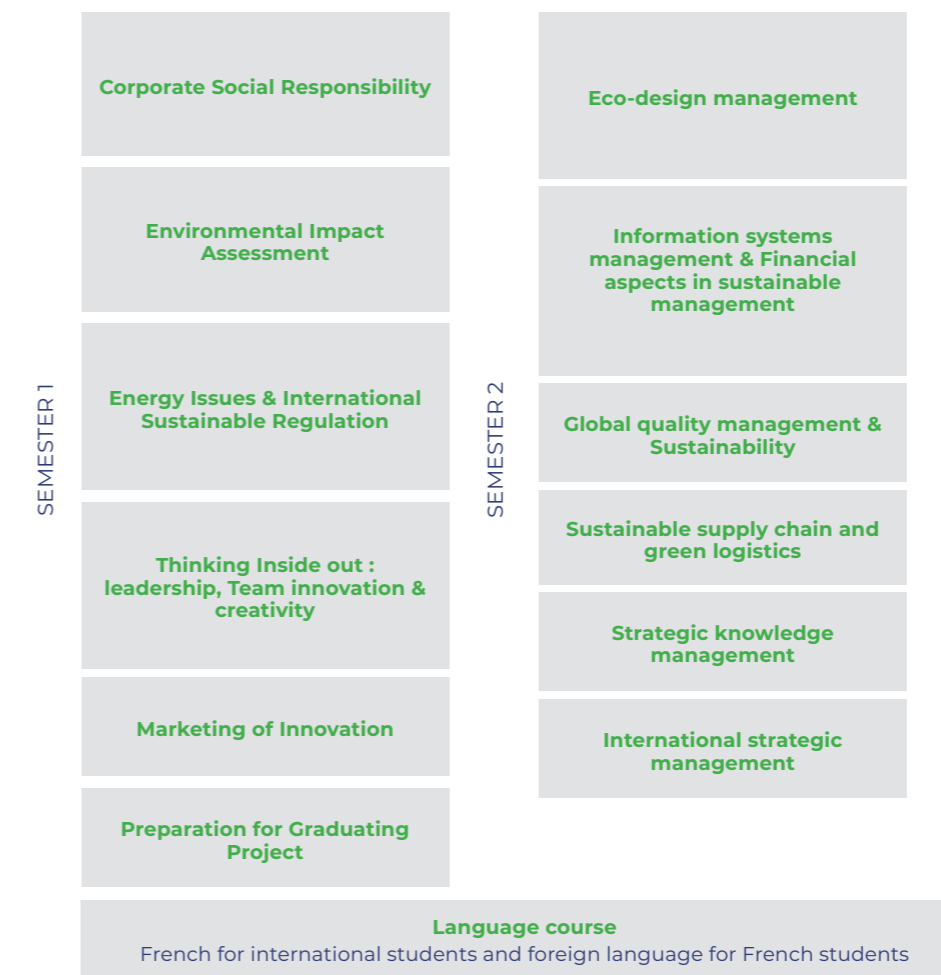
SEMESTER 1

Corporate Social Responsibility

Environmental Impact Assessment

Energy Issues & International Sustainable Regulation

Thinking Inside out : leadership, Team innovation & creativity

Marketing of Innovation

Preparation for Graduating Project

SEMESTER 2

Eco-design management

Information systems management & Financial aspects in sustainable management

Global quality management & Sustainability

Sustainable supply chain and green logistics

Strategic knowledge management

International strategic management

Language course
French for international students and foreign language for French students